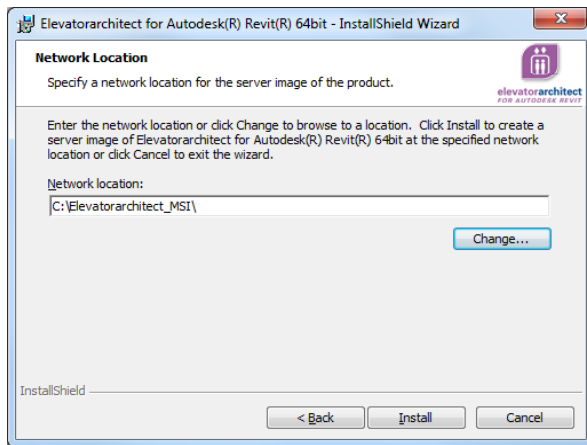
Elevatorarchitect for Autodesk(R) Revit(R) 64bit - InstallShield Wizard

Network Location

Specify a network location for the server image of the product.

elevatorarchitect
FOR AUTODESK REVIT

Enter the network location or click Change to browse to a location. Click Install to create a server image of Elevatorarchitect for Autodesk(R) Revit(R) 64bit at the specified network location or click Cancel to exit the wizard.

Network location:

C:\Elevatorarchitect_MSI\

Change...

InstallShield

< Back

Install

Cancel